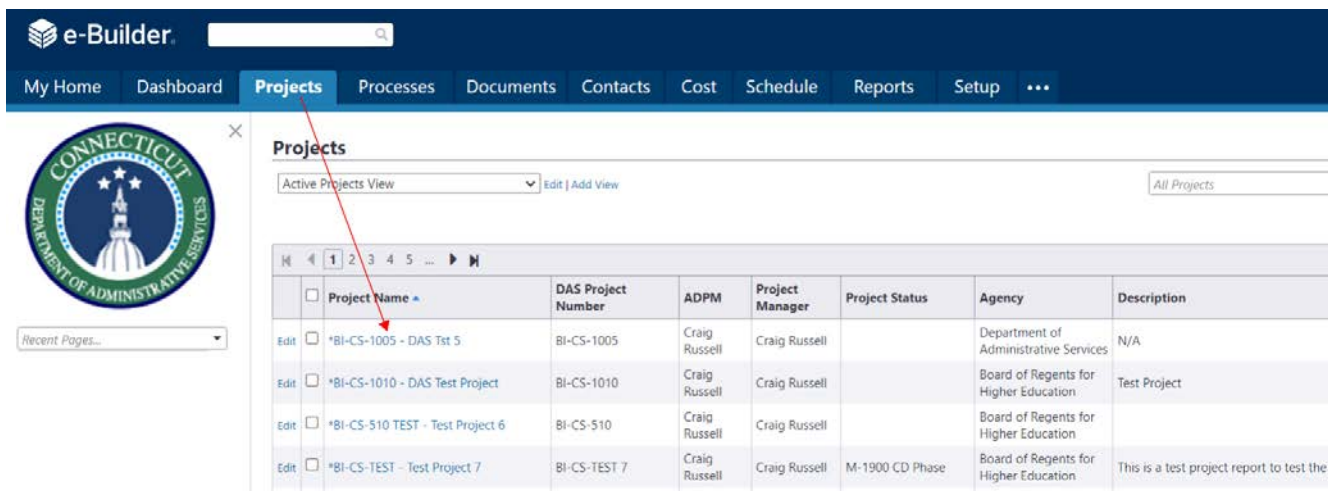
e-Builder.

My Home | Dashboard | Projects | Processes | Documents | Contacts | Cost | Schedule | Reports | Setup | •••

CONNECTICUT DEPARTMENT OF ADMINISTRATIVE SERVICES

Recent Pages...

Projects

Active Projects View | Edit | Add View

All Projects

1 2 3 4 5 ...

| | Project Name | DAS Project Number | ADPM | Project Manager | Project Status | Agency | Description |
|---|---|---|---|---|---|---|---|
| Edit | *BI-CS-1005 - DAS Tst 5 | BI-CS-1005 | Craig Russell | Craig Russell | | Department of Administrative Services | N/A |
| Edit | *BI-CS-1010 - DAS Test Project | BI-CS-1010 | Craig Russell | Craig Russell | | Board of Regents for Higher Education | Test Project |
| Edit | *BI-CS-510 TEST - Test Project 6 | BI-CS-510 | Craig Russell | Craig Russell | | Board of Regents for Higher Education | |
| Edit | *BI-CS-TEST - Test Project 7 | BI-CS-TEST 7 | Craig Russell | Craig Russell | M-1900 CD Phase | Board of Regents for Higher Education | This is a test project report to test the |